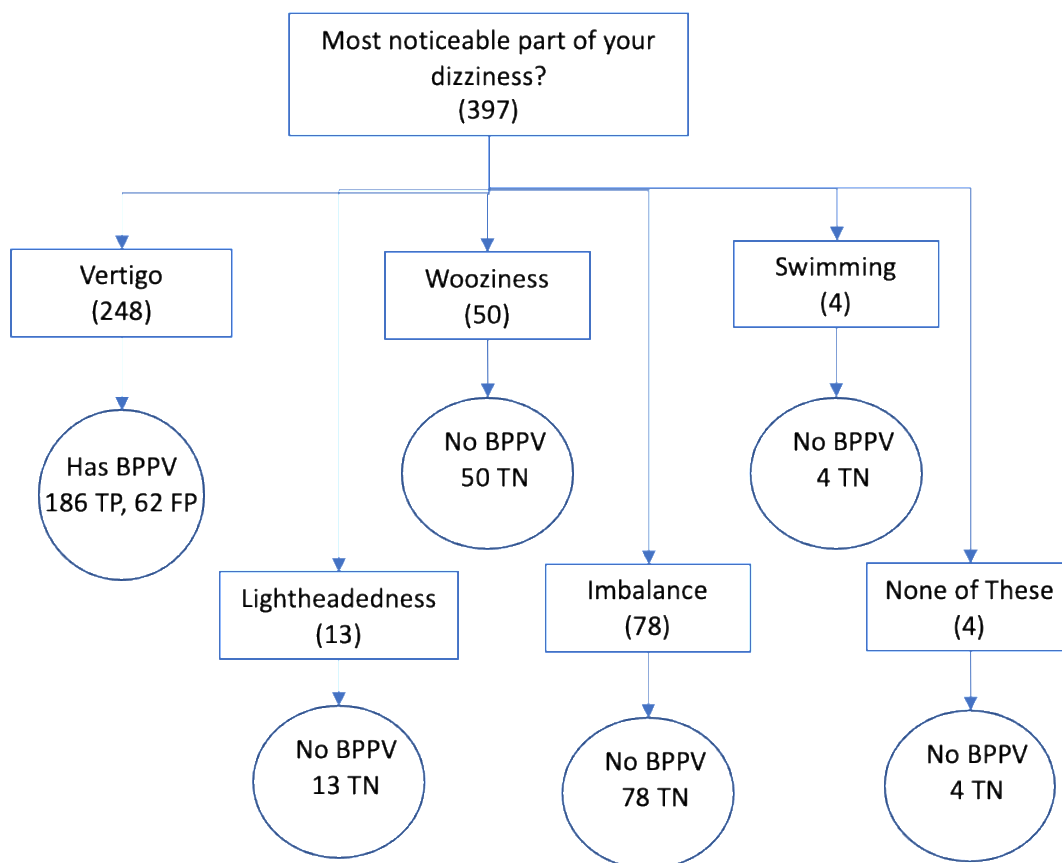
Most noticeable part of your dizziness?
(397)

Vertigo
(248)

Has BPPV
186 TP, 62 FP

Wooziness
(50)

No BPPV
50 TN

Swimming
(4)

No BPPV
4 TN

Lightheadedness
(13)

No BPPV
13 TN

Imbalance
(78)

No BPPV
78 TN

None of These
(4)

No BPPV
4 TN